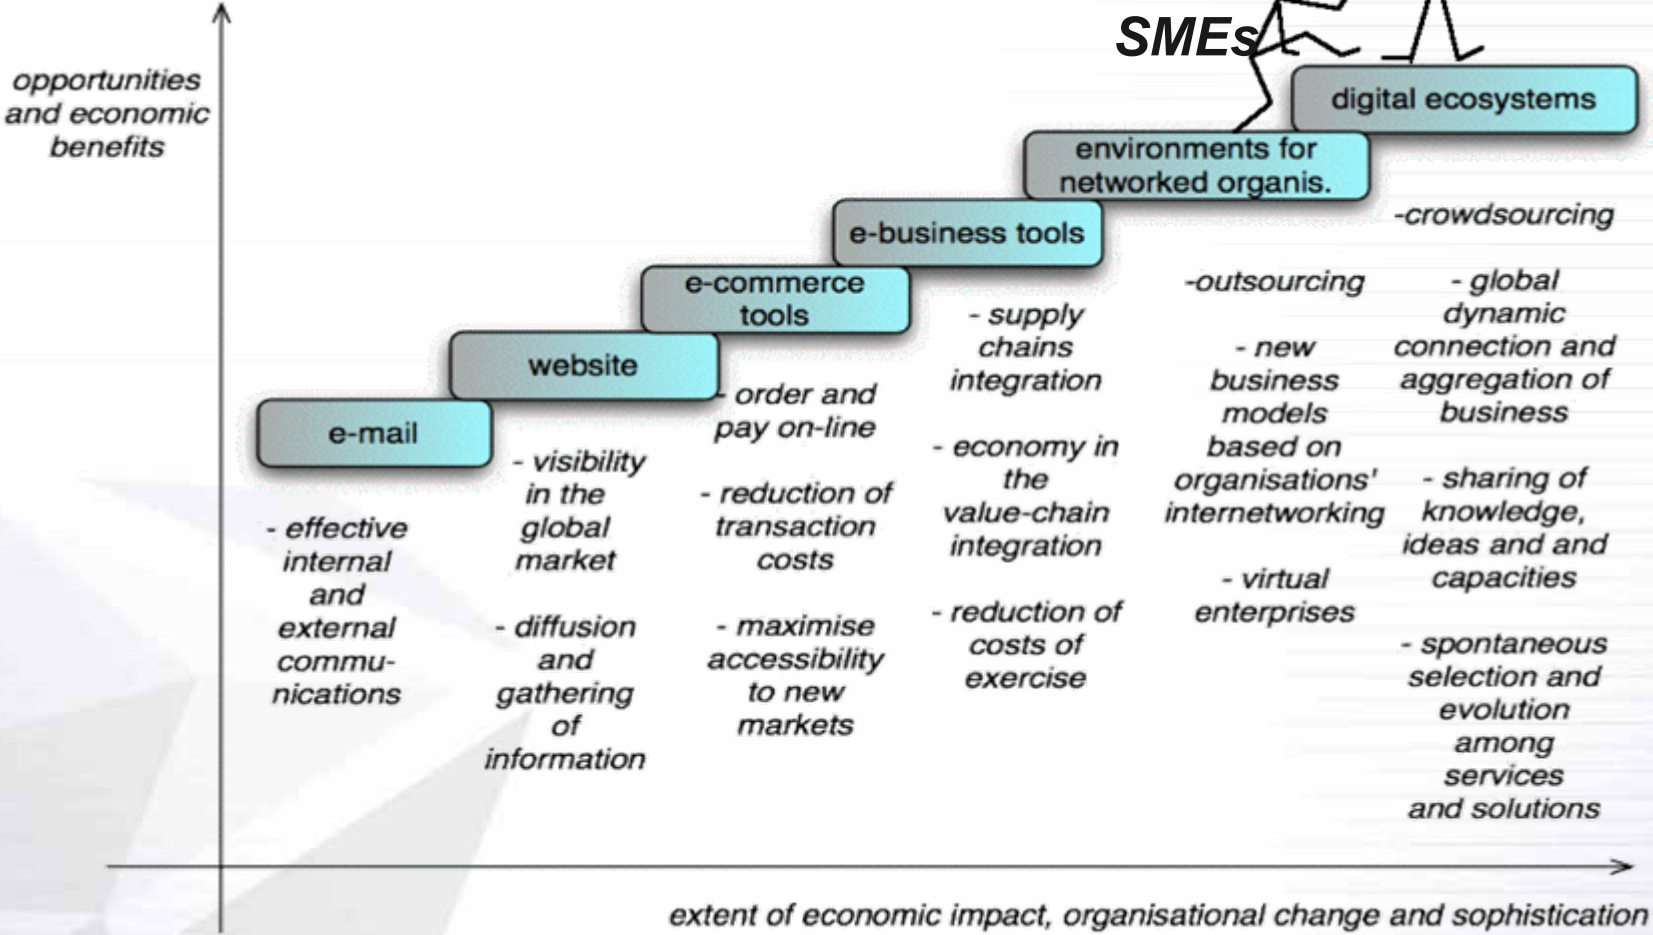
opportunities and economic benefits

SMEs

digital ecosystems

environments for networked organis.

e-business tools

e-commerce tools

website

e-mail

- effective internal and external communications

- visibility in the global market

- diffusion and gathering of information

- order and pay on-line

- reduction of transaction costs

- maximise accessibility to new markets

- supply chains integration

- economy in the value-chain integration

- reduction of costs of exercise

-outsourcing

- new business models based on organisations' internetworking

- virtual enterprises

-crowdsourcing

- global dynamic connection and aggregation of business

- sharing of knowledge, ideas and and capacities

- spontaneous selection and evolution among services and solutions

extent of economic impact, organisational change and sophistication